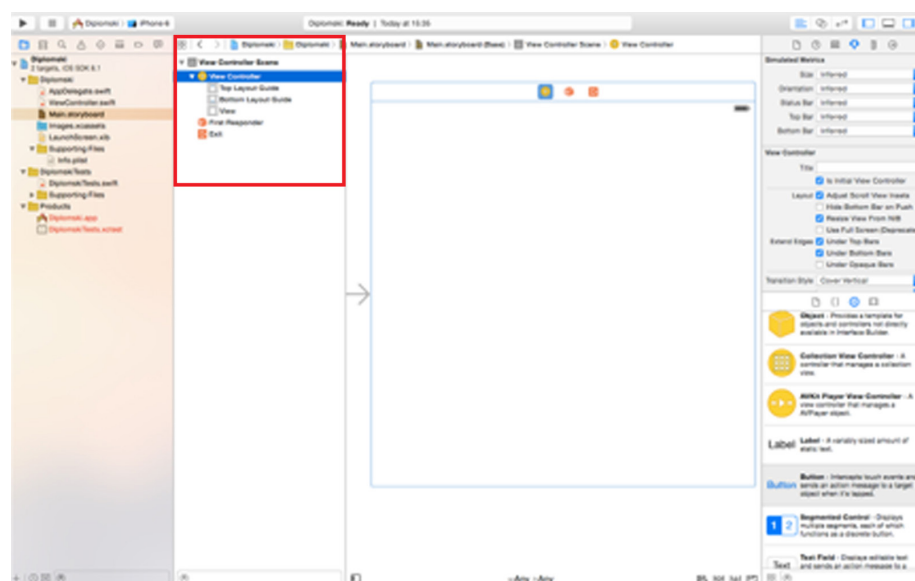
Diplomski › iPhone 6

Diplomski: Ready | Today at 15:35

Diplomski
2 targets, iOS SDK 8.1
Diplomski
AppDelegate.swift
ViewController.swift
Main.storyboard
Images.xcassets
LaunchScreen.xib
Supporting Files
Info.plist
DiplomskiTests
DiplomskiTests.swift
Supporting Files
Products
Diplomski.app
DiplomskiTests.xctest

Diplomski › Diplomski › Main.storyboard › Main.storyboard (Base) › View Controller Scene › View Controller

View Controller Scene
View Controller
Top Layout Guide
Bottom Layout Guide
View
First Responder
Exit

Simulated Metrics
Size Inferred
Orientation Inferred
Status Bar Inferred
Top Bar Inferred
Bottom Bar Inferred

View Controller
Title
Is Initial View Controller
Layout Adjust Scroll View Insets
Hide Bottom Bar on Push
Resize View From NIB
Use Full Screen (Deprecated)
Extend Edges Under Top Bars
Under Bottom Bars
Under Opaque Bars
Transition Style Cover Vertical

Object - Provides a template for objects and controllers not directly available in Interface Builder.

Collection View Controller - A controller that manages a collection view.

AVKit Player View Controller - A view controller that manages a AVPlayer object.

Label Label - A variably sized amount of static text.

Button Button - Intercepts touch events and sends an action message to a target object when it's tapped.

1 2 Segmented Control - Displays multiple segments, each of which functions as a discrete button.

Text Text Field - Displays editable text and sends an action message to a

wAny hAny